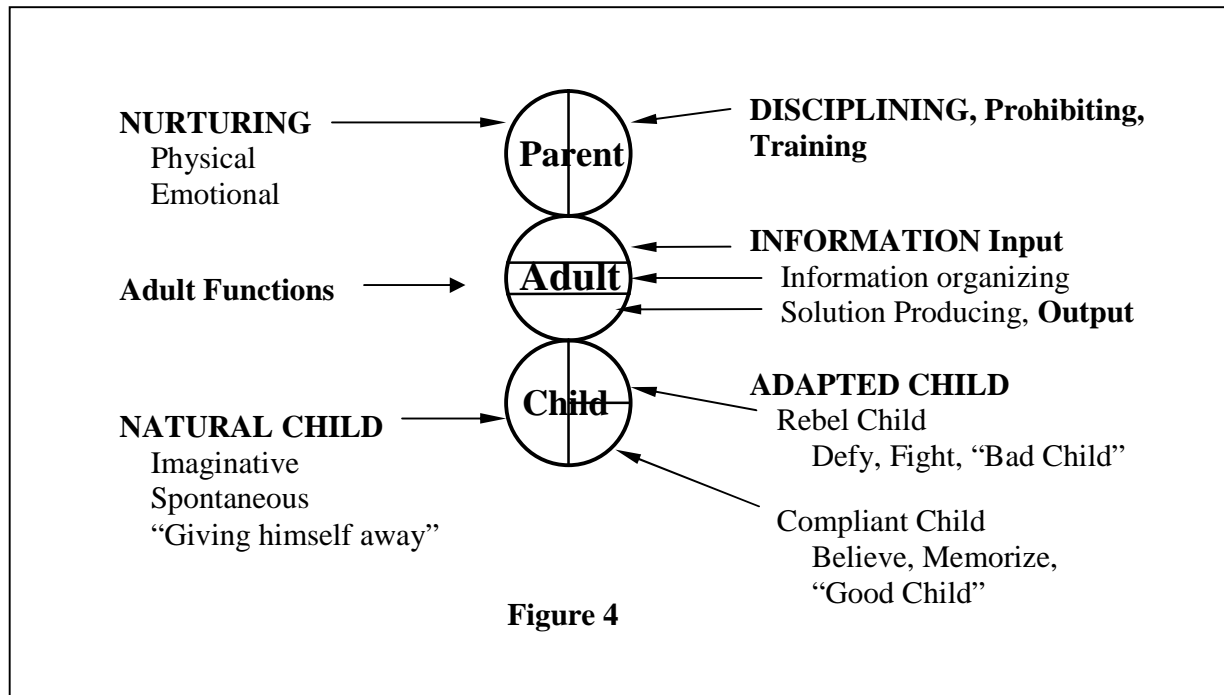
NURTURING
Physical
Emotional

Parent

DISCIPLINING, Prohibiting, Training

Adult Functions

Adult

INFORMATION Input
Information organizing
Solution Producing, **Output**

NATURAL CHILD
Imaginative
Spontaneous
"Giving himself away"

Child

ADAPTED CHILD
Rebel Child
Defy, Fight, "Bad Child"

Compliant Child
Believe, Memorize, "Good Child"

Figure 4